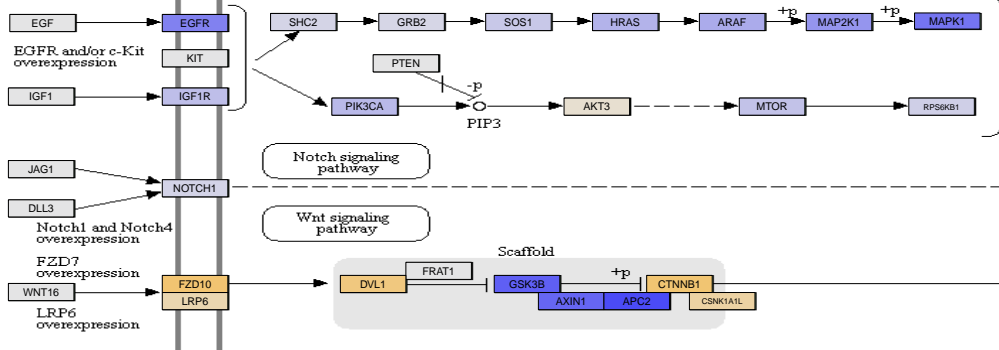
EGF
EGFR
EGFR and/or c-Kit overexpression
KIT
IGF1
IGF1R
SHC2
GRB2
SOS1
HRAS
ARAF
+p
MAP2K1
+p
MAPK1
PTEN
-p
PIK3CA
PIP3
AKT3
MTOR
RPS6KB1
Notch signaling pathway
JAG1
NOTCH1
DLL3
Notch1 and Notch4 overexpression
Wnt signaling pathway
FZD7 overexpression
Scaffold
FRAT1
DVL1
GSK3B
+p
CTNNB1
WNT16
FZD10
LRP6
AXIN1
APC2
CSNK1A1L
LRP6 overexpression